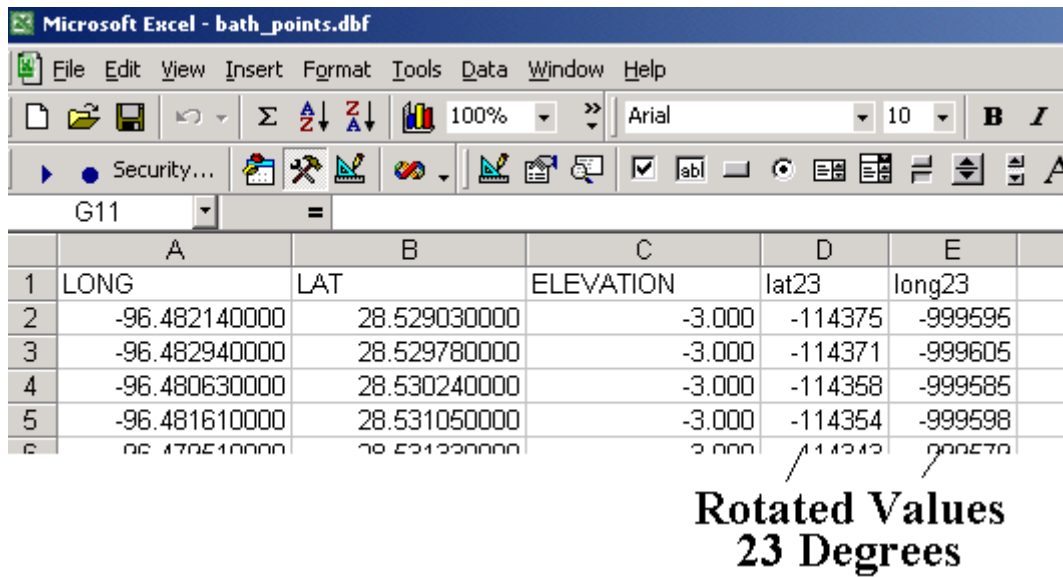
Microsoft Excel - bath_points.dbf

File Edit View Insert Format Tools Data Window Help

100% Arial 10 B I

Security...

G11 =

| | A | B | C | D | E |
|---|---|---|---|---|---|
| 1 | LONG | LAT | ELEVATION | lat23 | long23 |
| 2 | -96.482140000 | 28.529030000 | -3.000 | -114375 | -999595 |
| 3 | -96.482940000 | 28.529780000 | -3.000 | -114371 | -999605 |
| 4 | -96.480630000 | 28.530240000 | -3.000 | -114358 | -999585 |
| 5 | -96.481610000 | 28.531050000 | -3.000 | -114354 | -999598 |
| 6 | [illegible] | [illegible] | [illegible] | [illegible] | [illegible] |

Rotated Values
23 Degrees